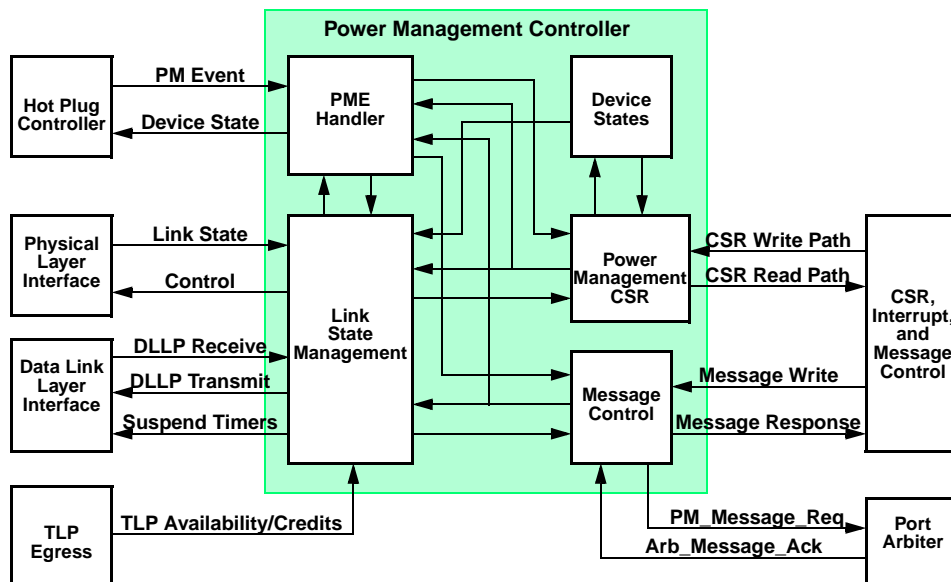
Power Management Controller

Hot Plug Controller

PM Event

Device State

PME Handler

Device States

Physical Layer Interface

Link State

Control

Link State Management

Power Management CSR

CSR Write Path

CSR Read Path

CSR, Interrupt, and Message Control

Data Link Layer Interface

DLLP Receive

DLLP Transmit

Suspend Timers

Message Control

Message Write

Message Response

TLP Egress

TLP Availability/Credits

PM_Message_Req

Arb_Message_Ack

Port Arbiter